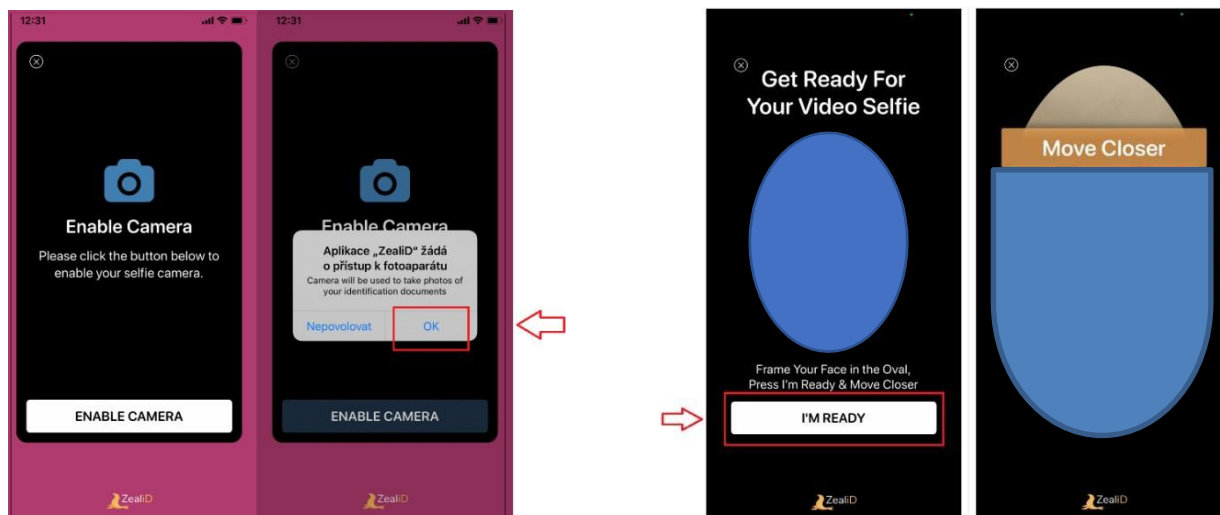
12:31

Enable Camera

Please click the button below to enable your selfie camera.

ENABLE CAMERA

ZealiD

12:31

Enable Camera

Aplikace „ZealiD" žádá o přístup k fotoaparátu

Camera will be used to take photos of your identification documents

Nepovolovat

OK

ENABLE CAMERA

ZealiD

Get Ready For Your Video Selfie

Frame Your Face in the Oval, Press I'm Ready & Move Closer

I'M READY

ZealiD

Move Closer

ZealiD